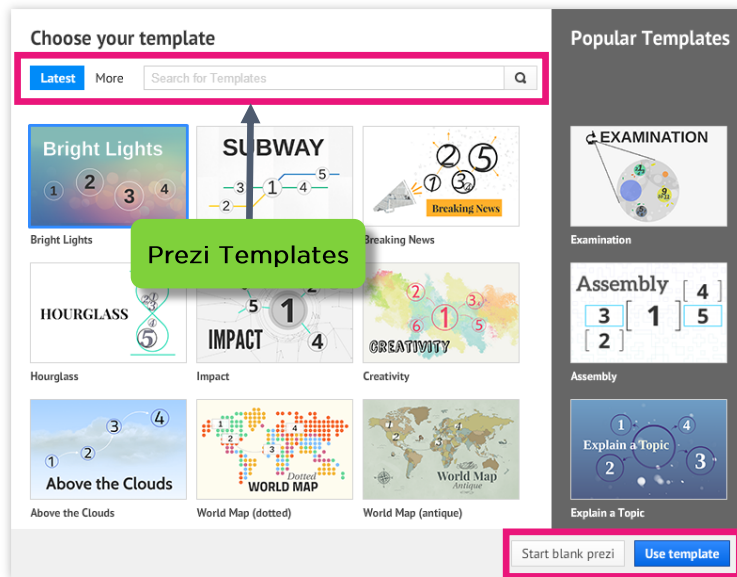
Choose your template

Latest More Search for Templates

Bright Lights
1 2 3 4
Bright Lights

SUBWAY
1 2 3 4 5

Prezi Templates

2 5
1 3
Breaking News
Breaking News

HOURGLASS
1 2 3 4 5
Hourglass

IMPACT
1 2 3 4 5
Impact

1 2 3 4 5 6
CREATIVITY
Creativity

1 2 3 4
Above the Clouds
Above the Clouds

1 2 3 4
Dotted
WORLD MAP
World Map (dotted)

World Map
Antique
World Map (antique)

Popular Templates

EXAMINATION
1 2 3
Examination

Assembly
1 2 3 4 5
Assembly

Explain a Topic
1 2 3 4
Explain a Topic

Start blank prezi
Use template